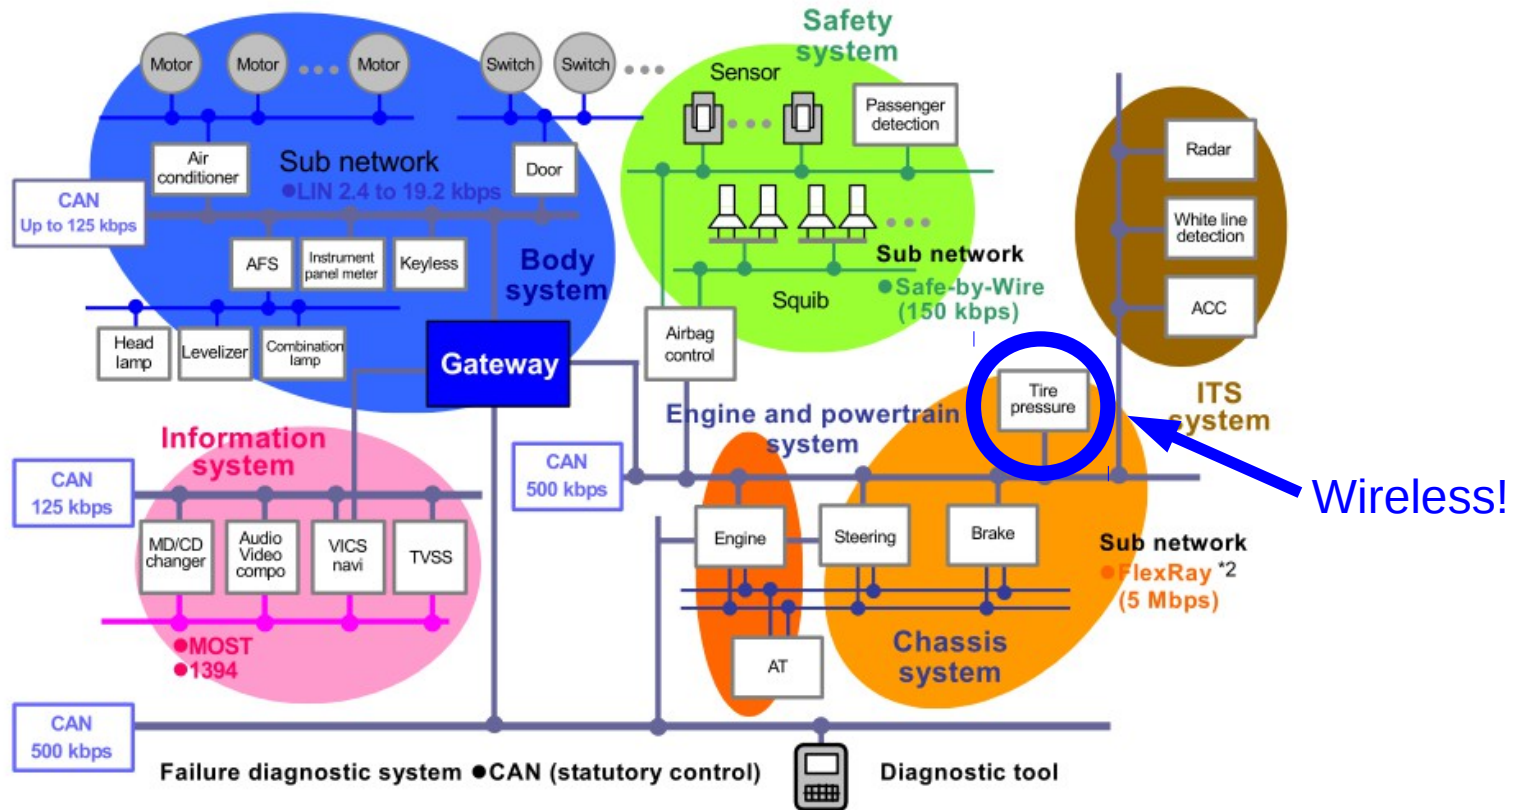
Motor
Motor
Motor
Switch
Switch
Safety system
Sensor
Passenger detection
Air conditioner
Sub network
●LIN 2.4 to 19.2 kbps
Door
CAN Up to 125 kbps
AFS
Instrument panel meter
Keyless
Body system
Sub network
●Safe-by-Wire (150 kbps)
Squib
Radar
White line detection
ACC
Head lamp
Levelizer
Combination lamp
Gateway
Airbag control
Tire pressure
ITS system
Information system
Engine and powertrain system
Wireless!
CAN 125 kbps
CAN 500 kbps
MD/CD changer
Audio Video compo
VICS navi
TVSS
Engine
Steering
Brake
Sub network
●FlexRay *2 (5 Mbps)
●MOST
●1394
AT
Chassis system
CAN 500 kbps
Failure diagnostic system ●CAN (statutory control)
Diagnostic tool